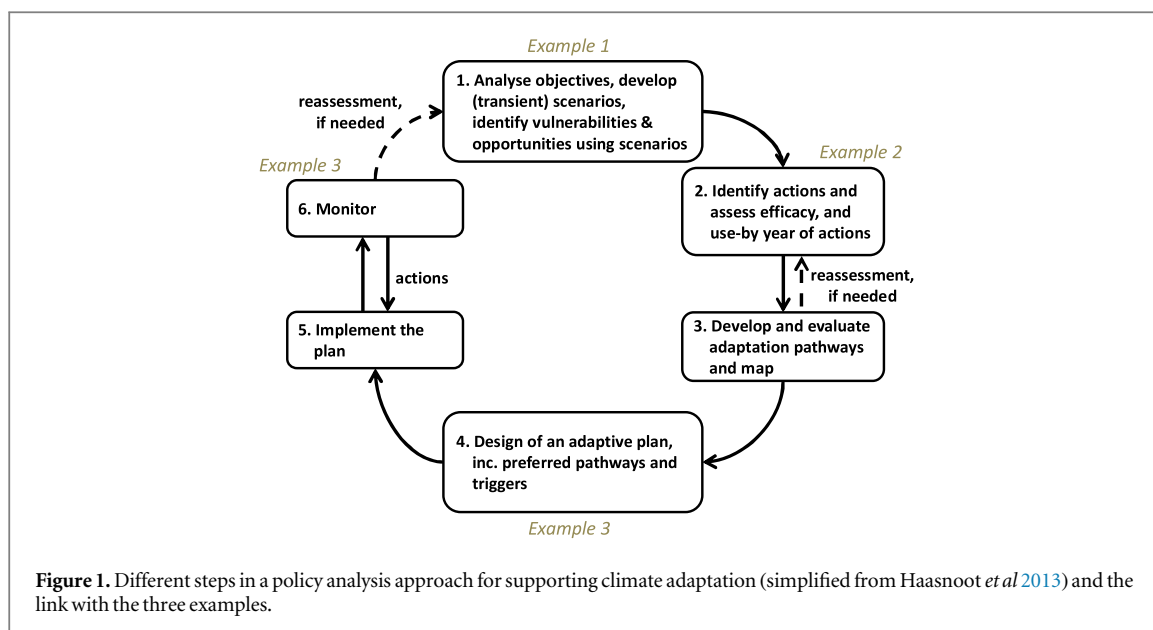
Example 1

1. Analyse objectives, develop (transient) scenarios, identify vulnerabilities & opportunities using scenarios

reassessment, if needed

Example 3

6. Monitor

Example 2

2. Identify actions and assess efficacy, and use-by year of actions

actions

reassessment, if needed

5. Implement the plan

3. Develop and evaluate adaptation pathways and map

4. Design of an adaptive plan, inc. preferred pathways and triggers

Example 3

**Figure 1.** Different steps in a policy analysis approach for supporting climate adaptation (simplified from Haasnoot *et al* 2013) and the link with the three examples.